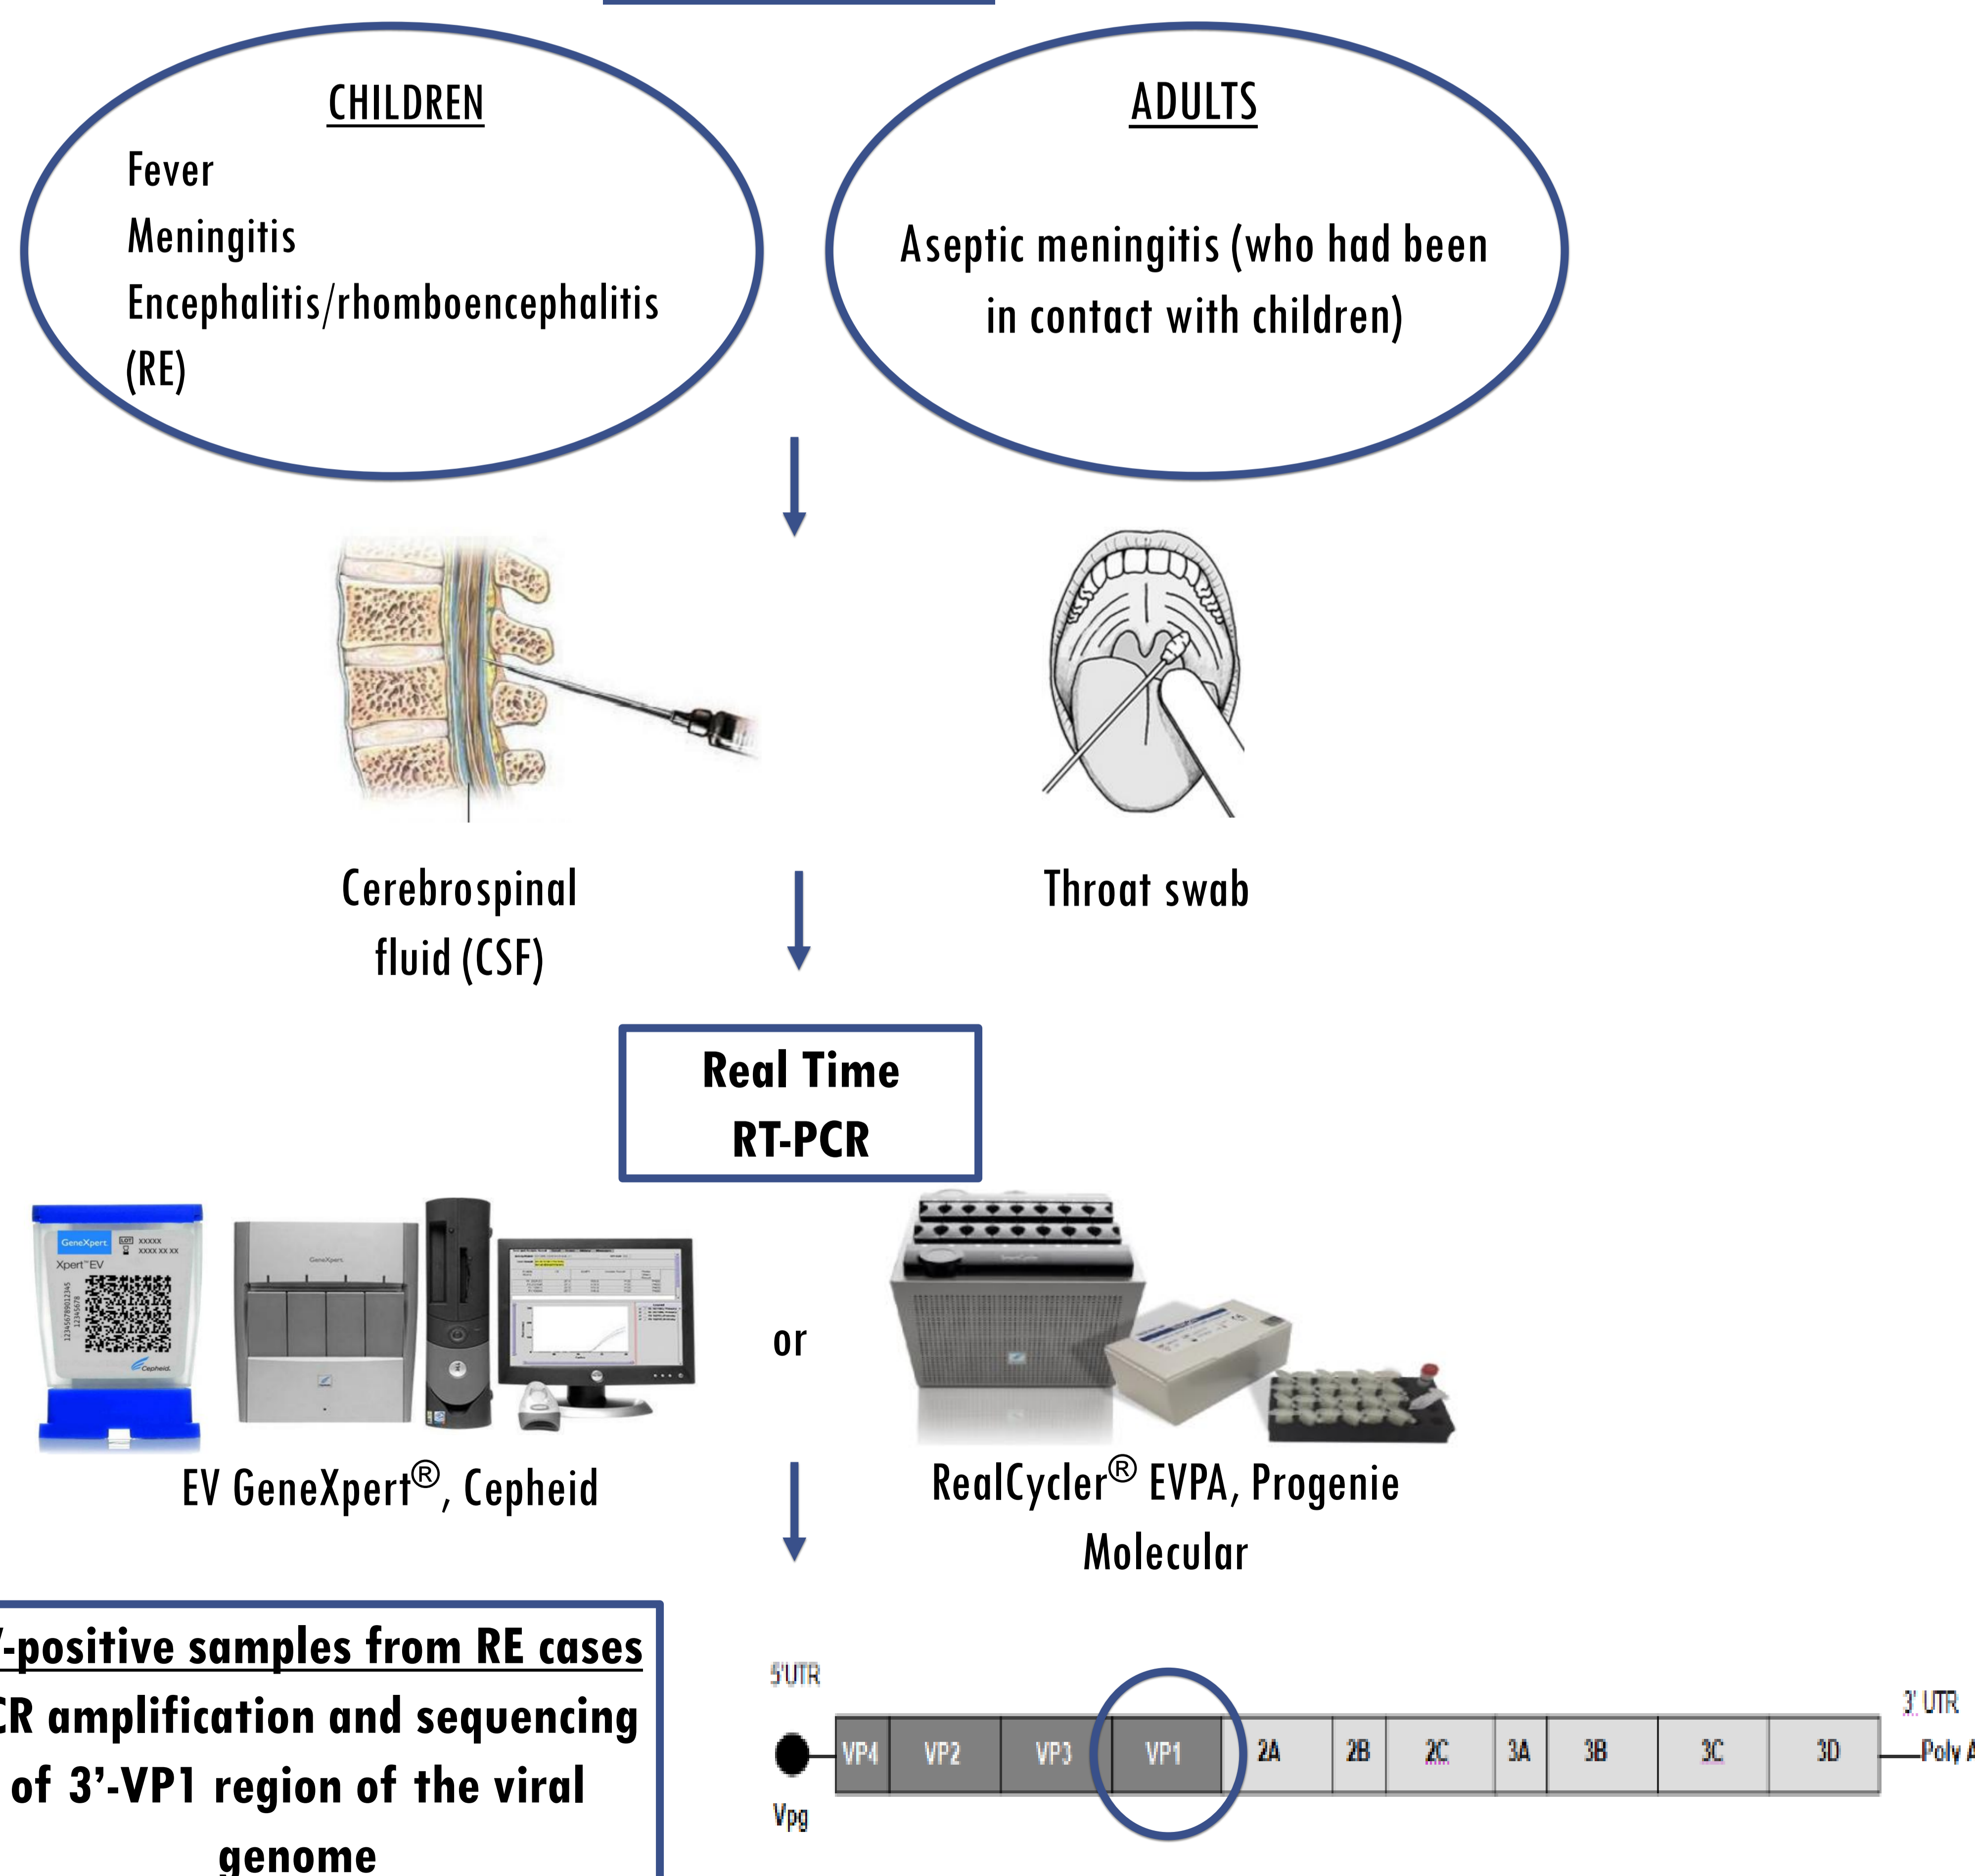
CHILDREN

Fever
Meningitis
Encephalitis/rhomboencephalitis (RE)

ADULTS

Aseptic meningitis (who had been in contact with children)

Cerebrospinal fluid (CSF)

Throat swab

Real Time RT-PCR

GeneXpert
Xpert EV
Cepheid

EV GeneXpert®, Cepheid

or

RealCycler® EVPA, Progenie Molecular

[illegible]-positive samples from RE cases
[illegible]CR amplification and sequencing of 3'-VP1 region of the viral genome

5'UTR

Vpg

| VP4 | VP2 | VP3 | VP1 | 2A | 2B | 2C | 3A | 3B | 3C | 3D |
|---|---|---|---|---|---|---|---|---|---|---|

3' UTR

Poly A